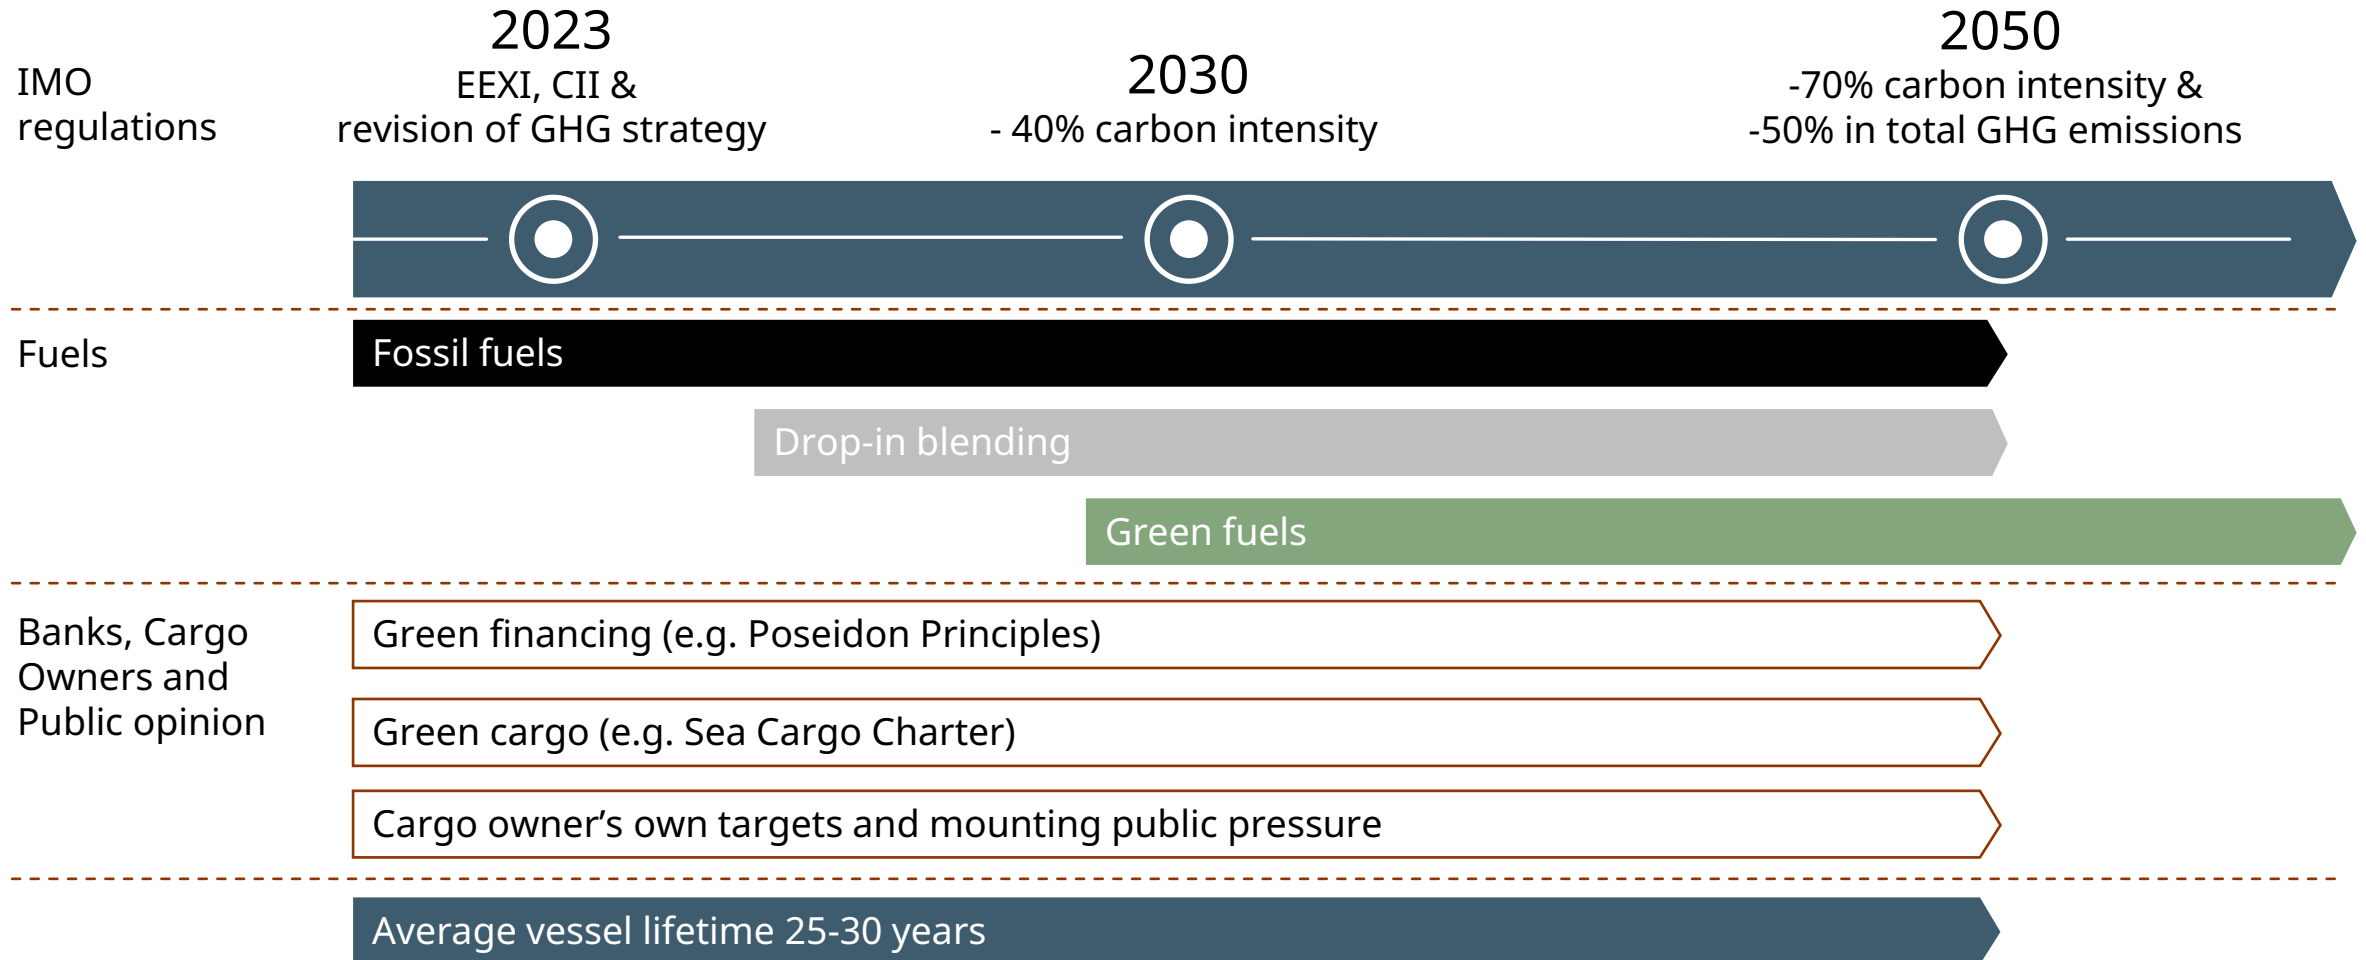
IMO regulations

2023
EEXI, CII & revision of GHG strategy

2030
- 40% carbon intensity

2050
-70% carbon intensity & -50% in total GHG emissions

Fuels

Fossil fuels

Drop-in blending

Green fuels

Banks, Cargo Owners and Public opinion

Green financing (e.g. Poseidon Principles)

Green cargo (e.g. Sea Cargo Charter)

Cargo owner’s own targets and mounting public pressure

Average vessel lifetime 25-30 years